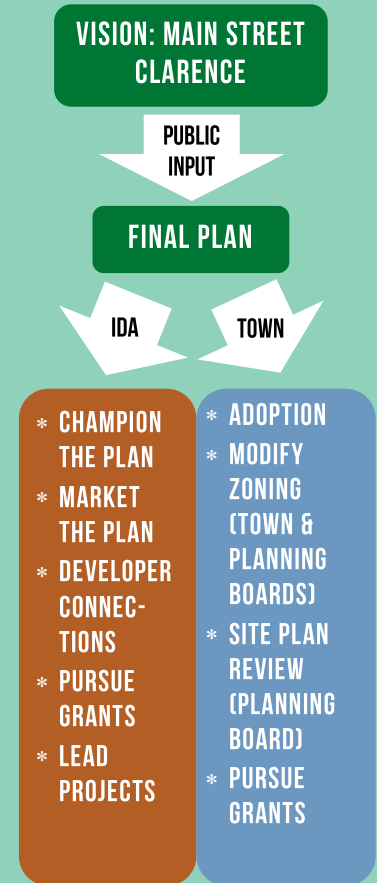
VISION: MAIN STREET CLARENCE

PUBLIC INPUT

FINAL PLAN

IDA

TOWN

* CHAMPION THE PLAN
* MARKET THE PLAN
* DEVELOPER CONNECTIONS
* PURSUE GRANTS
* LEAD PROJECTS

* ADOPTION
* MODIFY ZONING (TOWN & PLANNING BOARDS)
* SITE PLAN REVIEW (PLANNING BOARD)
* PURSUE GRANTS